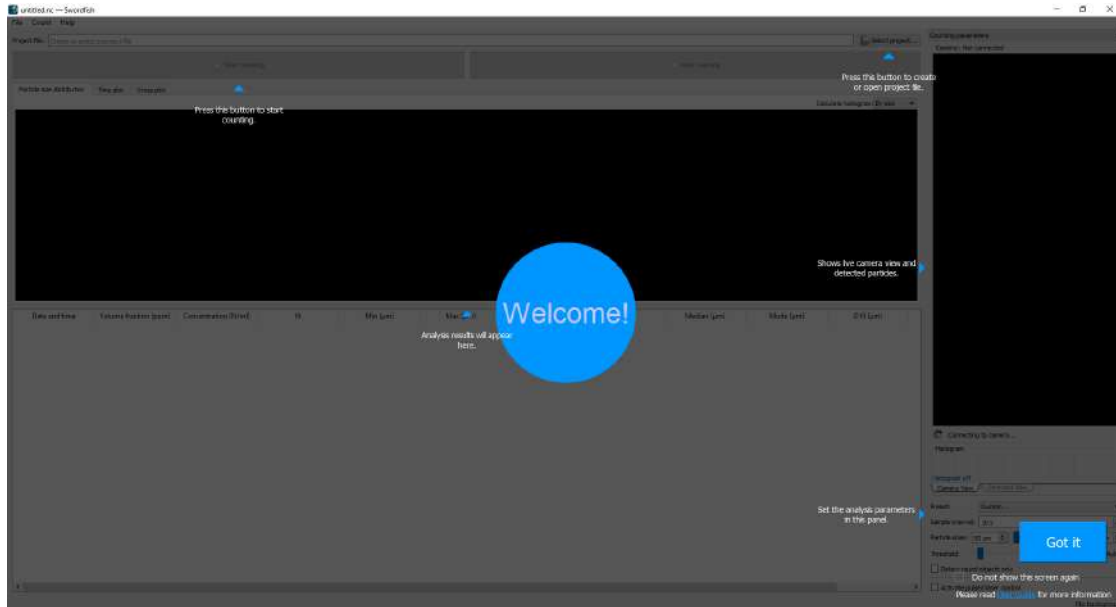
untitled.nc — Swordfish

File Control Help

Project file: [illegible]

Select project...

Press the button to create or open project file.

Counting parameters

Camera: Not connected

Particle Size Distribution

Press the button to start counting.

Shows live camera view and detected particles.

Welcome!

Date and time

Volume fraction (ppm)

Concentration (N/ml)

N

Min (µm)

Max (µm)

Median (µm)

Mode (µm)

D 1 (µm)

Analysis results will appear here.

Connecting to camera...

Histogram

Camera View

Set the analysis parameters in this panel.

Preset:

Sample interval:

Particle sizes:

Threshold:

Got it

Do not show this screen again

Please read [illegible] for more information